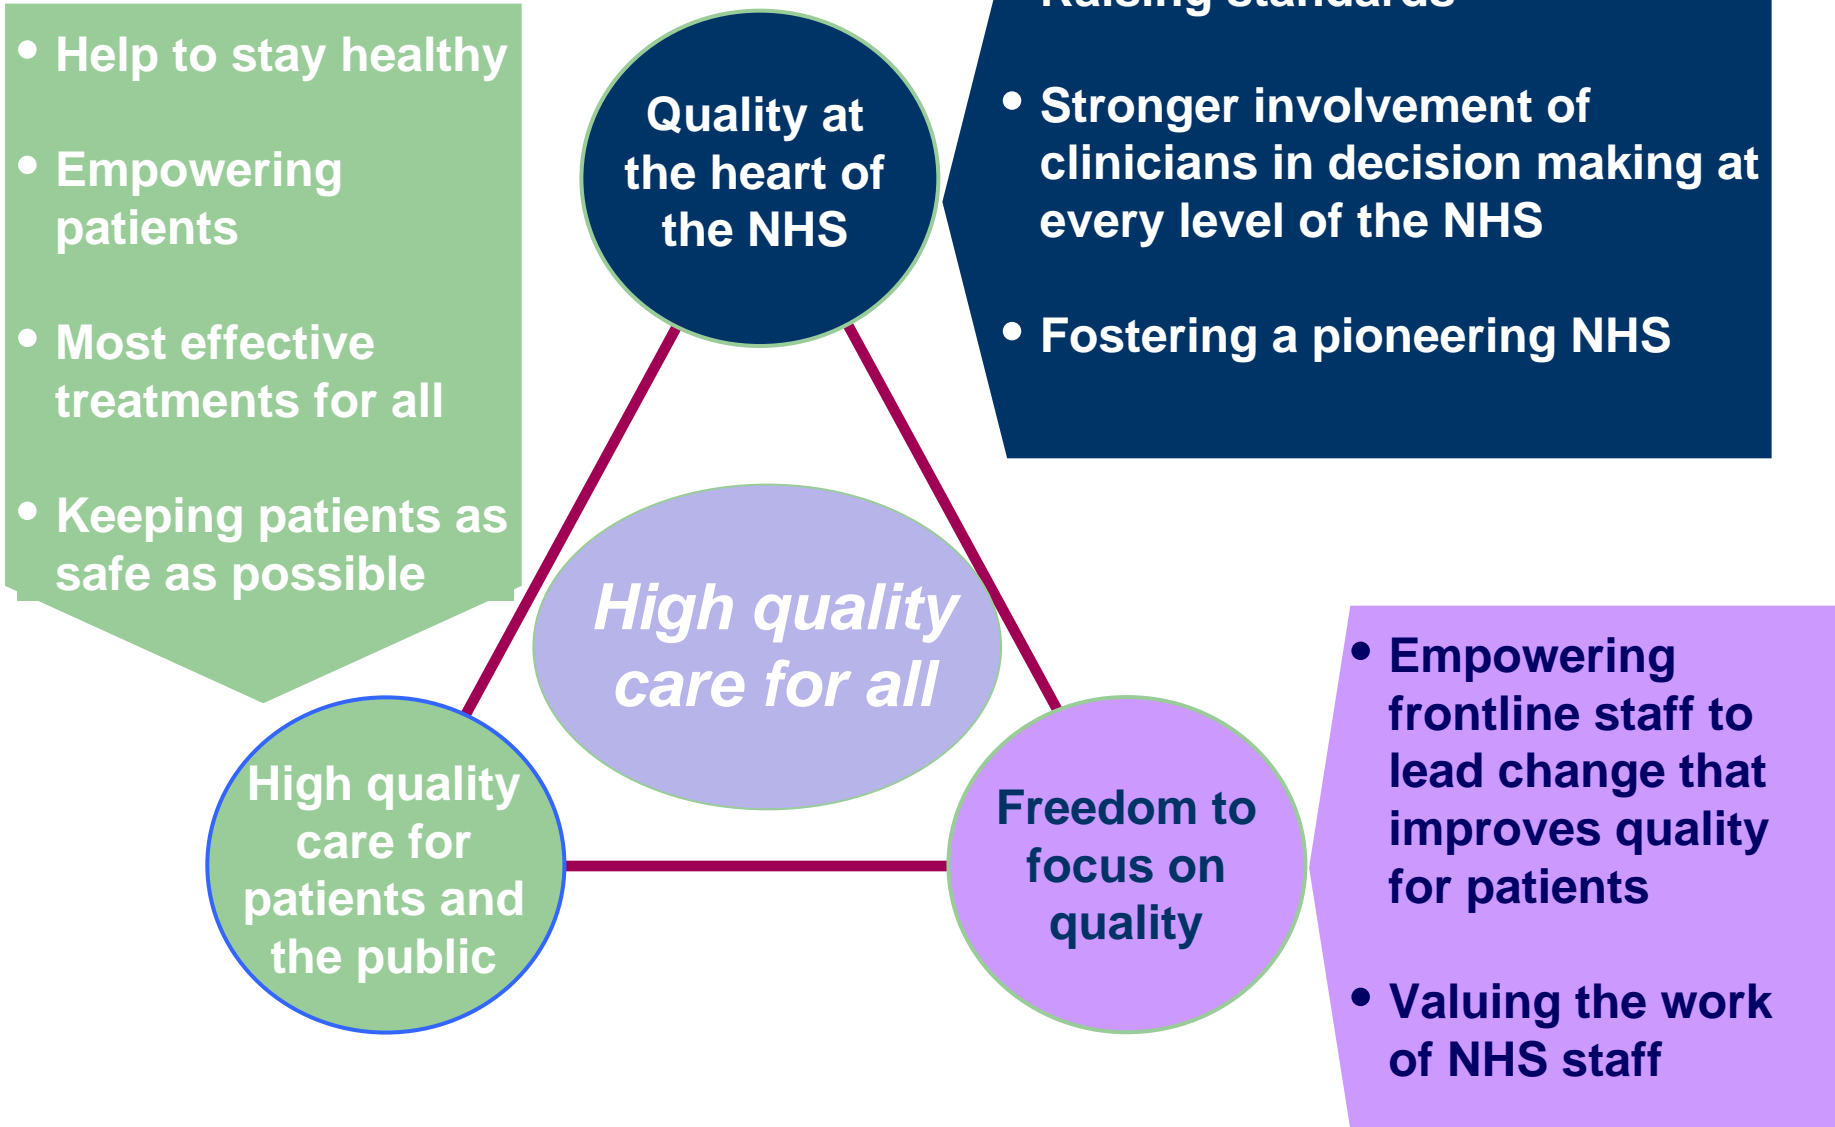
• Help to stay healthy

• Empowering patients

• Most effective treatments for all

• Keeping patients as safe as possible

Quality at the heart of the NHS

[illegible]

• Stronger involvement of clinicians in decision making at every level of the NHS

• Fostering a pioneering NHS

High quality care for all

High quality care for patients and the public

Freedom to focus on quality

• Empowering frontline staff to lead change that improves quality for patients

• Valuing the work of NHS staff